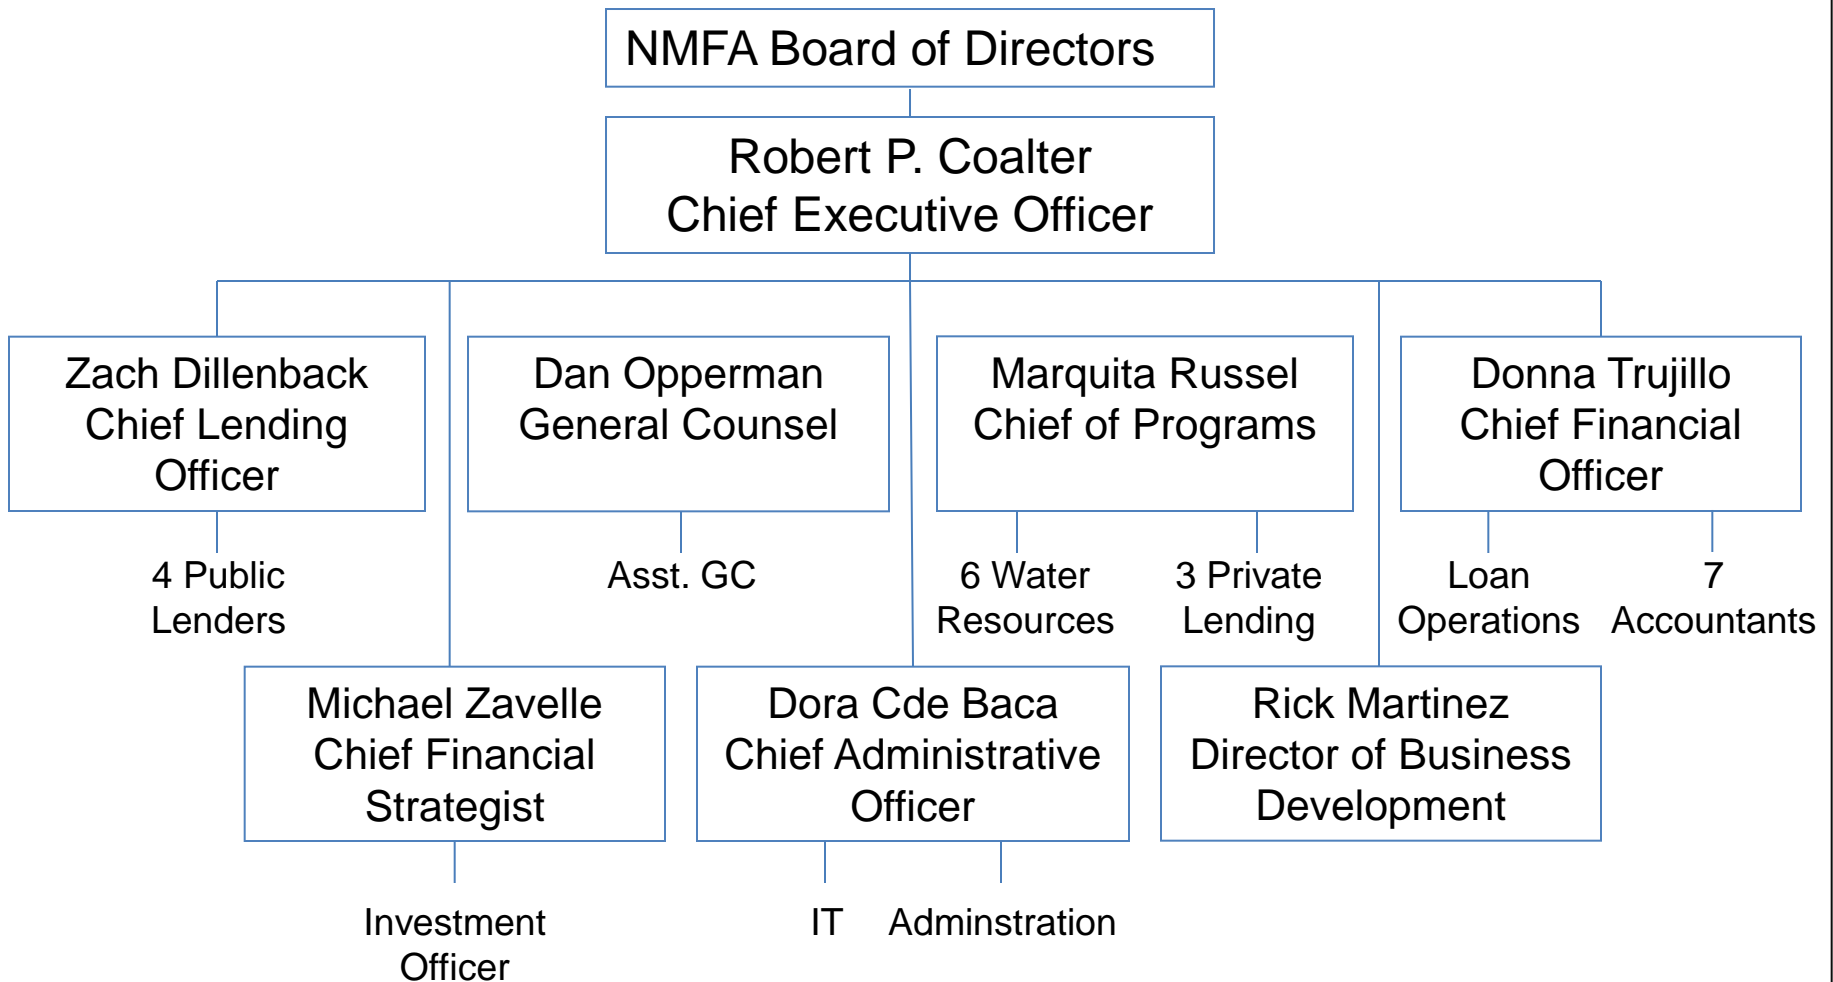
NMFA Board of Directors

Robert P. Coalter
Chief Executive Officer

Zach Dillenback
Chief Lending Officer

4 Public Lenders

Dan Opperman
General Counsel

Asst. GC

Marquita Russel
Chief of Programs

6 Water Resources

3 Private Lending

Donna Trujillo
Chief Financial Officer

Loan Operations

7 Accountants

Michael Zavelle
Chief Financial Strategist

Investment Officer

Dora Cde Baca
Chief Administrative Officer

IT

Adminstration

Rick Martinez
Director of Business Development